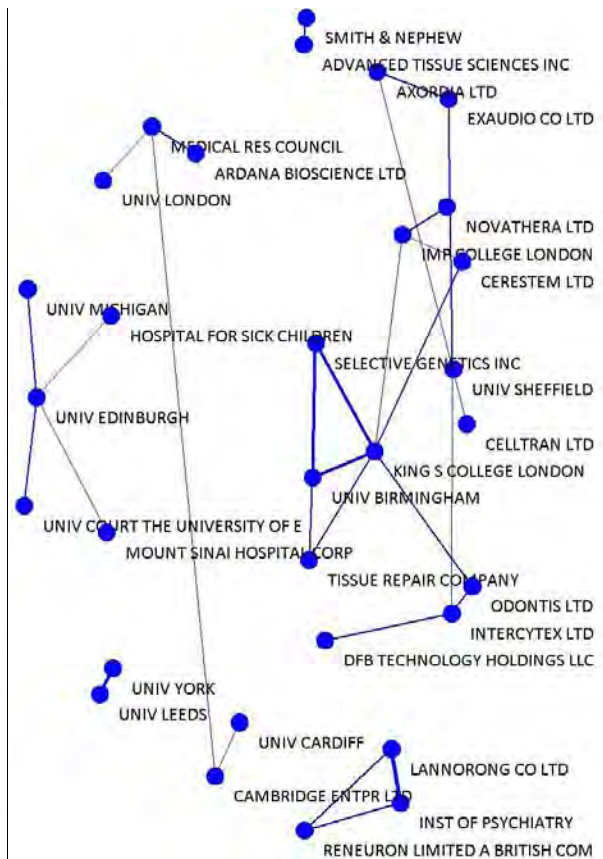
SMITH & NEPHEW
ADVANCED TISSUE SCIENCES INC
AXORDIA LTD
EXAUDIO CO LTD
MEDICAL RES COUNCIL
ARDANA BIOSCIENCE LTD
UNIV LONDON
NOVATHERA LTD
IMP COLLEGE LONDON
CERESTEM LTD
UNIV MICHIGAN
HOSPITAL FOR SICK CHILDREN
SELECTIVE GENETICS INC
UNIV SHEFFIELD
UNIV EDINBURGH
CELLTRAN LTD
KING S COLLEGE LONDON
UNIV BIRMINGHAM
UNIV COURT THE UNIVERSITY OF E
MOUNT SINAI HOSPITAL CORP
TISSUE REPAIR COMPANY
ODONTIS LTD
INTERCYTEX LTD
DFB TECHNOLOGY HOLDINGS LLC
UNIV YORK
UNIV LEEDS
UNIV CARDIFF
LANNORONG CO LTD
CAMBRIDGE ENTPR LTD
INST OF PSYCHIATRY
RENEURON LIMITED A BRITISH COM